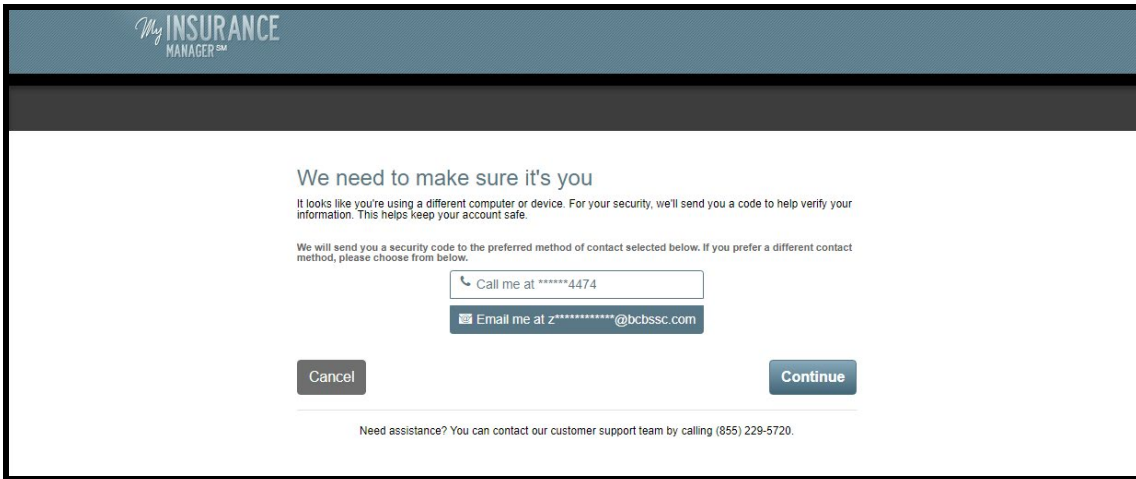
My INSURANCE MANAGER℠

We need to make sure it's you

It looks like you're using a different computer or device. For your security, we'll send you a code to help verify your information. This helps keep your account safe.

We will send you a security code to the preferred method of contact selected below. If you prefer a different contact method, please choose from below.

Call me at ******4474

Email me at z************@bcbssc.com

Cancel

Continue

Need assistance? You can contact our customer support team by calling (855) 229-5720.